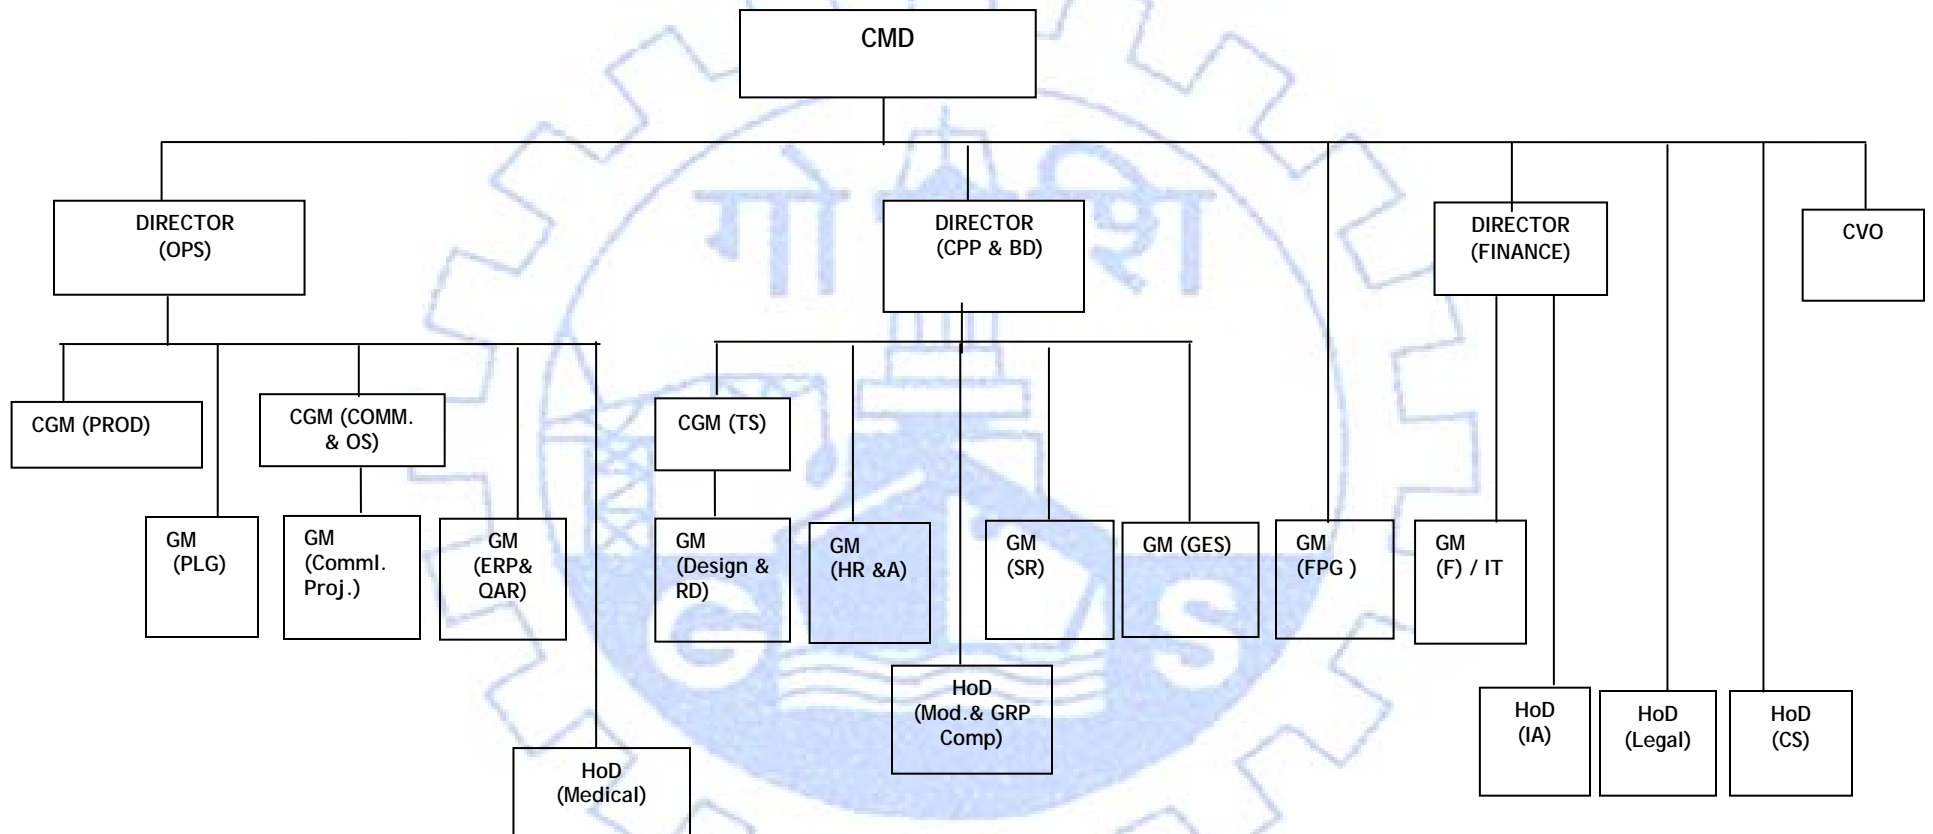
CMD

DIRECTOR (OPS)

DIRECTOR (CPP & BD)

DIRECTOR (FINANCE)

CVO

CGM (PROD)

CGM (COMM. & OS)

CGM (TS)

GM (PLG)

GM (Comml. Proj.)

GM (ERP& QAR)

GM (Design & RD)

GM (HR &A)

GM (SR)

GM (GES)

GM (FPG )

GM (F) / IT

HoD (Mod.& GRP Comp)

HoD (IA)

HoD (Legal)

HoD (CS)

HoD (Medical)

गोशि